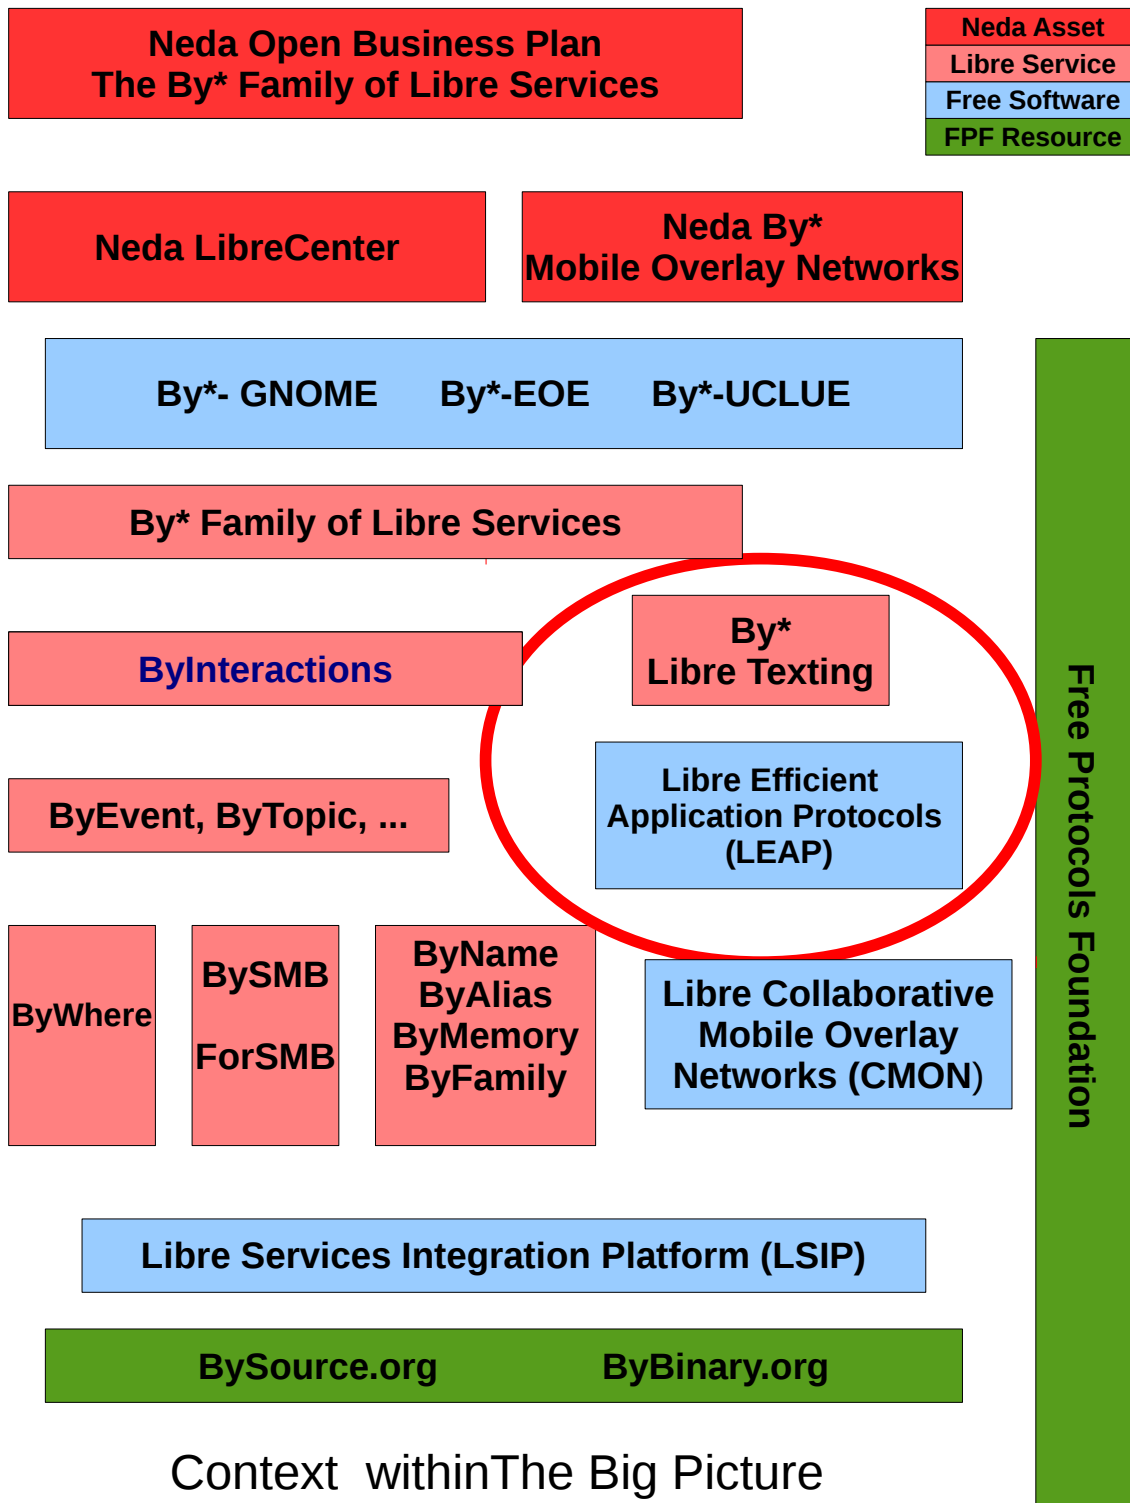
Neda Open Business Plan
The By* Family of Libre Services

Neda Asset
Libre Service
Free Software
FPF Resource

Neda LibreCenter

Neda By*
Mobile Overlay Networks

By*- GNOME By*-EOE By*-UCLUE

By* Family of Libre Services

ByInteractions

By*
Libre Texting

Libre Efficient
Application Protocols
(LEAP)

ByEvent, ByTopic, ...

ByWhere

BySMB

ForSMB

ByName
ByAlias
ByMemory
ByFamily

Libre Collaborative
Mobile Overlay
Networks (CMON)

Libre Services Integration Platform (LSIP)

BySource.org ByBinary.org

Free Protocols Foundation

Context withinThe Big Picture